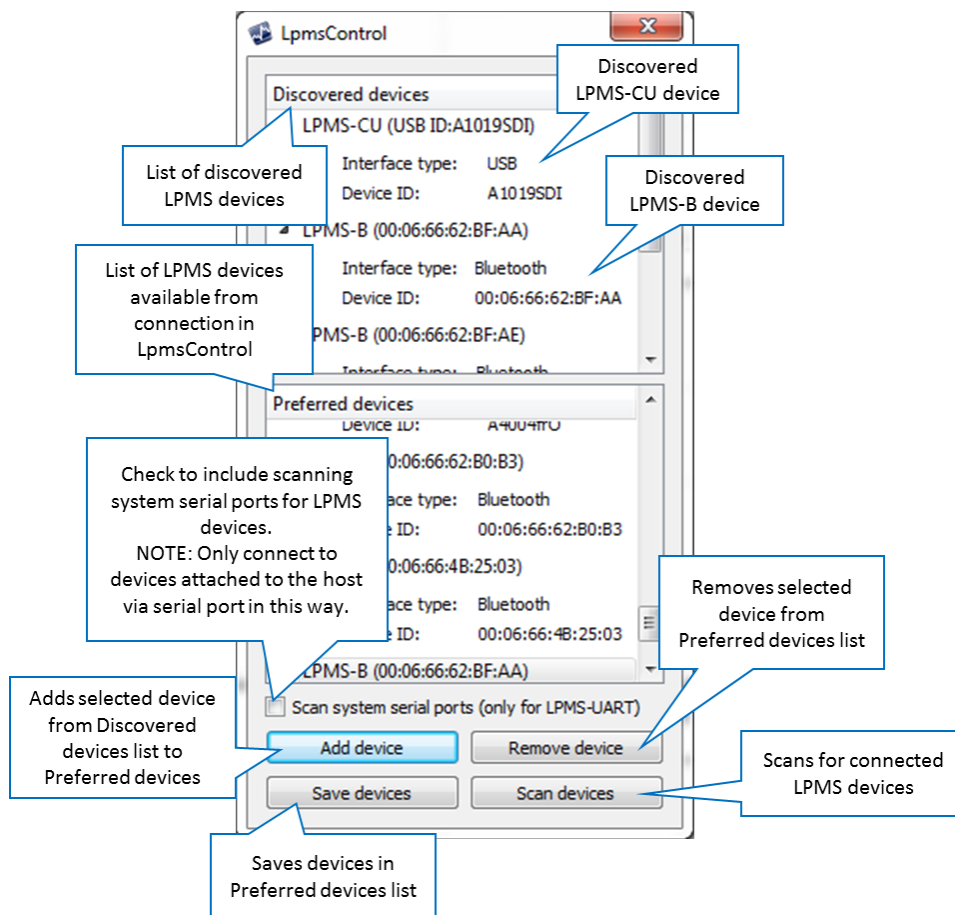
LpmsControl

Discovered devices

LPMS-CU (USB ID:A1019SDI)

Interface type: USB

Device ID: A1019SDI

LPMS-B (00:06:66:62:BF:AA)

Interface type: Bluetooth

Device ID: 00:06:66:62:BF:AA

PMS-B (00:06:66:62:BF:AE)

Interface type: Bluetooth

Preferred devices

Device ID: A4004ffO

00:06:66:62:B0:B3)

ace type: Bluetooth

e ID: 00:06:66:62:B0:B3

00:06:66:4B:25:03)

ace type: Bluetooth

e ID: 00:06:66:4B:25:03

PMS-B (00:06:66:62:BF:AA)

Scan system serial ports (only for LPMS-UART)

Add device

Remove device

Save devices

Scan devices

Discovered LPMS-CU device

List of discovered LPMS devices

Discovered LPMS-B device

List of LPMS devices available from connection in LpmsControl

Check to include scanning system serial ports for LPMS devices. NOTE: Only connect to devices attached to the host via serial port in this way.

Removes selected device from Preferred devices list

Adds selected device from Discovered devices list to Preferred devices

Scans for connected LPMS devices

Saves devices in Preferred devices list